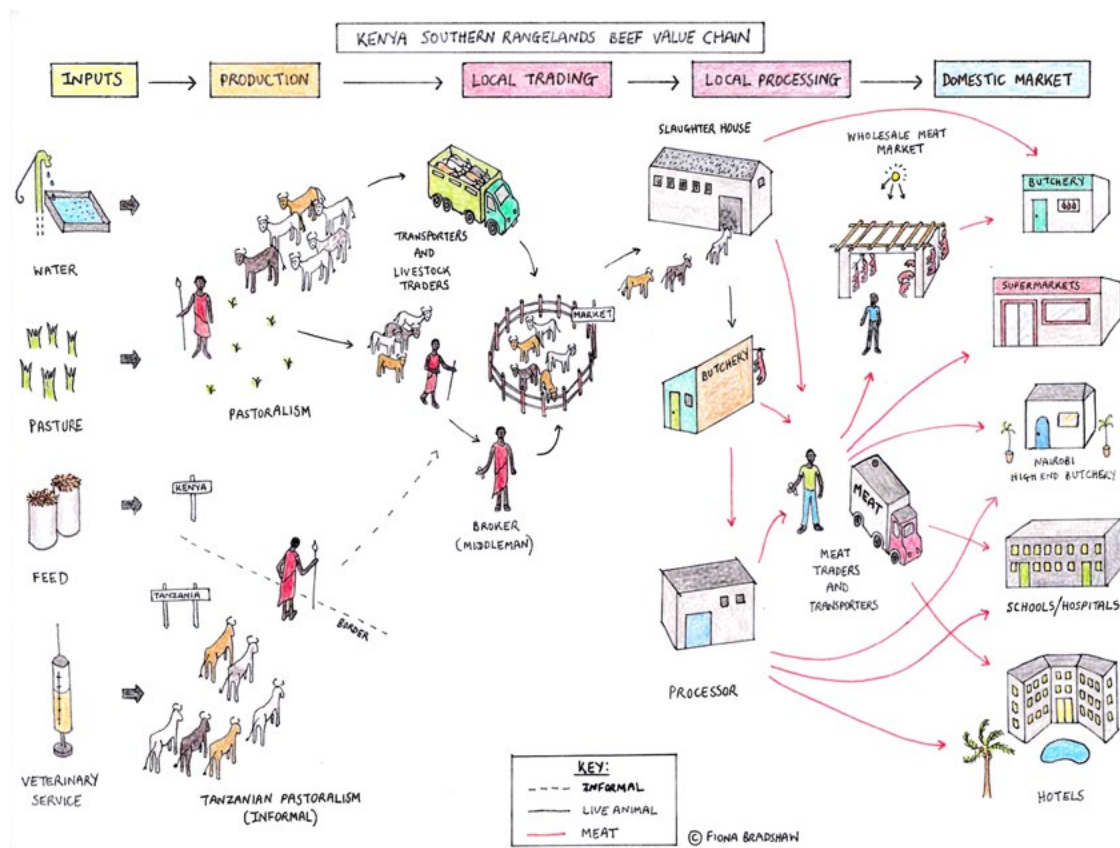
KENYA SOUTHERN RANGELANDS BEEF VALUE CHAIN

INPUTS → PRODUCTION → LOCAL TRADING → LOCAL PROCESSING → DOMESTIC MARKET

WATER

PASTURE

FEED

VETERINARY SERVICE

PASTORALISM

KENYA

TANZANIA

BORDER

TANZANIAN PASTORALISM (INFORMAL)

TRANSPORTERS AND LIVESTOCK TRADERS

MARKET

BROKER (MIDDLEMAN)

SLAUGHTER HOUSE

BUTCHERY

PROCESSOR

WHOLESALE MEAT MARKET

MEAT

MEAT TRADERS AND TRANSPORTERS

BUTCHERY

SUPERMARKETS

NAIROBI HIGH END BUTCHERY

SCHOOLS/HOSPITALS

HOTELS

KEY:
INFORMAL
LIVE ANIMAL
MEAT

© FIONA BRADSHAW